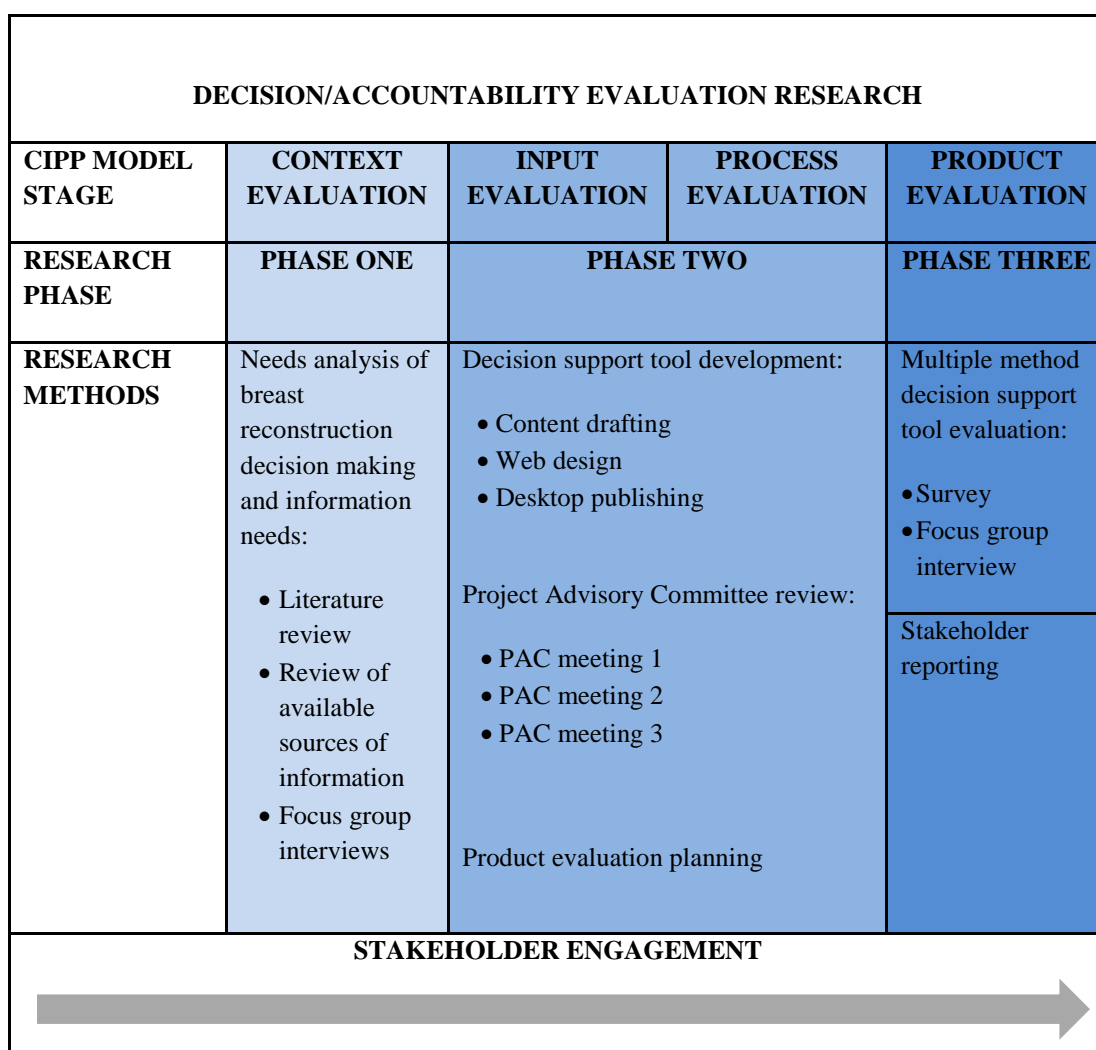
DECISION/ACCOUNTABILITY EVALUATION RESEARCH

| CIPP MODEL STAGE | CONTEXT EVALUATION | INPUT EVALUATION | PROCESS EVALUATION | PRODUCT EVALUATION |
|---|---|---|---|---|
| RESEARCH PHASE | PHASE ONE | PHASE TWO | | PHASE THREE |
| RESEARCH METHODS | Needs analysis of breast reconstruction decision making and information needs: • Literature review • Review of available sources of information • Focus group interviews | Decision support tool development: • Content drafting • Web design • Desktop publishing Project Advisory Committee review: • PAC meeting 1 • PAC meeting 2 • PAC meeting 3 Product evaluation planning | | Multiple method decision support tool evaluation: • Survey • Focus group interview Stakeholder reporting |

STAKEHOLDER ENGAGEMENT